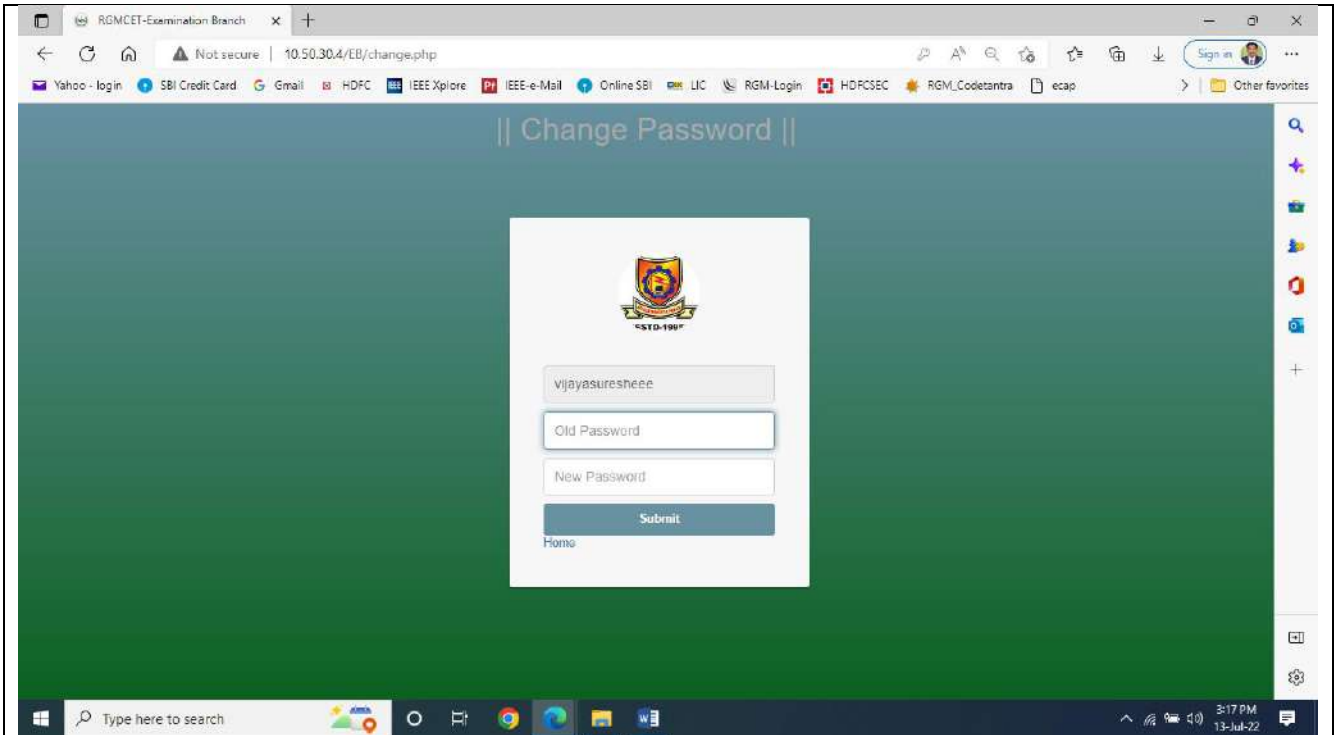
RGMCET-Examination Branch

Not secure | 10.50.30.4/EB/change.php

Sign in

Yahoo - login SBI Credit Card Gmail HDFC IEEE Xplore IEEE-e-Mail Online SBI LIC RGM-Login HDFCSEC RGM_Codetantra ecap

Other favorites

|| Change Password ||

ESTD-1995

vijayasuresheee

Old Password

New Password

Submit

Home

Type here to search

3:17 PM
13-Jul-22